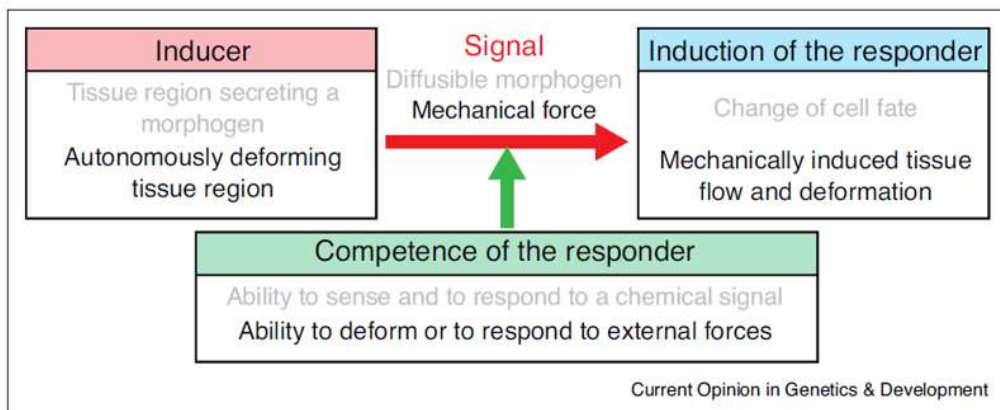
Inducer

Tissue region secreting a morphogen

Autonomously deforming tissue region

Signal

Diffusible morphogen

Mechanical force

Induction of the responder

Change of cell fate

Mechanically induced tissue flow and deformation

Competence of the responder

Ability to sense and to respond to a chemical signal

Ability to deform or to respond to external forces

Current Opinion in Genetics & Development